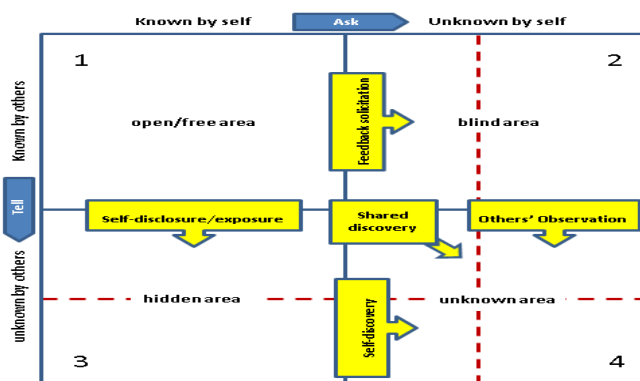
Known by self

Ask

Unknown by self

Known by others

Tell

unknown by others

1

2

open/free area

Feedback solicitation

blind area

Self-disclosure/exposure

Shared discovery

Others' Observation

hidden area

Self-discovery

unknown area

3

4